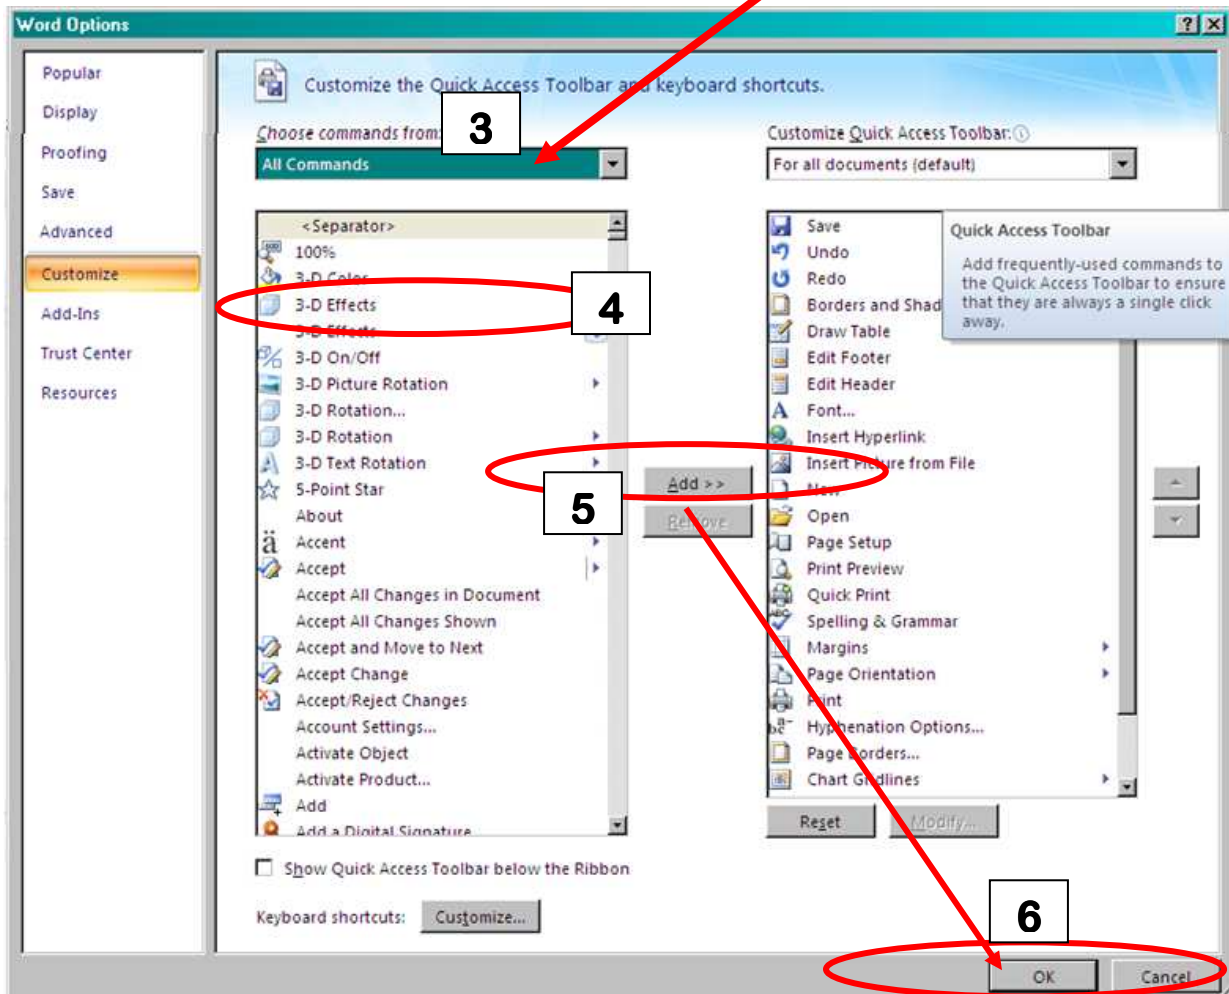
Word Options

Popular
Display
Proofing
Save
Advanced
Customize
Add-Ins
Trust Center
Resources

Customize the Quick Access Toolbar and keyboard shortcuts.

Choose commands from:
3
All Commands

<Separator>
100%
3-D Color
3-D Effects
4
3-D Effects
3-D On/Off
3-D Picture Rotation
3-D Rotation...
3-D Rotation
3-D Text Rotation
5-Point Star
About
Accent
Accept
Accept All Changes in Document
Accept All Changes Shown
Accept and Move to Next
Accept Change
Accept/Reject Changes
Account Settings...
Activate Object
Activate Product...
Add
Add a Digital Signature

Add >>
5
Remove

Customize Quick Access Toolbar:
For all documents (default)

Save
Undo
Redo
Borders and Shad
Draw Table
Edit Footer
Edit Header
Font...
Insert Hyperlink
Insert Picture from File
New
Open
Page Setup
Print Preview
Quick Print
Spelling & Grammar
Margins
Page Orientation
Print
Hyphenation Options...
Page Borders...
Chart Gridlines

Quick Access Toolbar
Add frequently-used commands to the Quick Access Toolbar to ensure that they are always a single click away.

Reset
Modify...

Show Quick Access Toolbar below the Ribbon

Keyboard shortcuts: Customize...

6
OK
Cancel